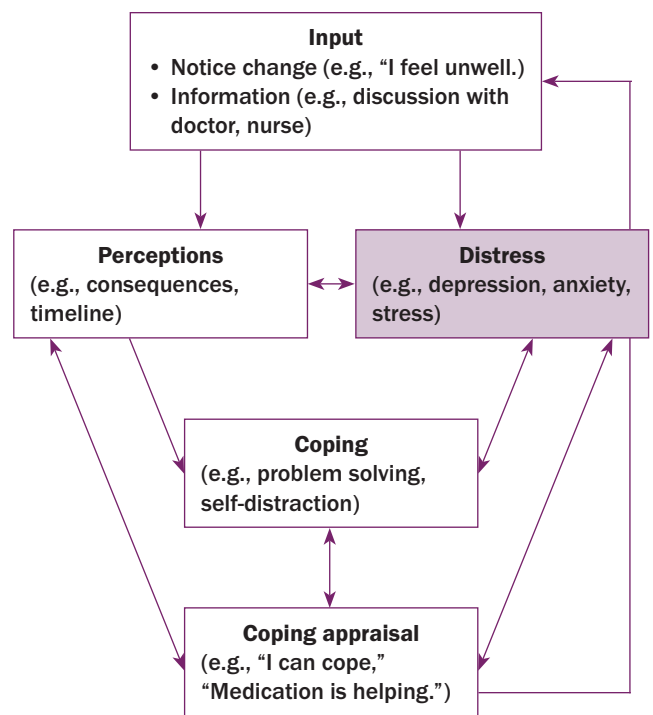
Input
• Notice change (e.g., “I feel unwell.)
• Information (e.g., discussion with doctor, nurse)

Perceptions
(e.g., consequences, timeline)

Distress
(e.g., depression, anxiety, stress)

Coping
(e.g., problem solving, self-distraction)

Coping appraisal
(e.g., “I can cope,” “Medication is helping.”)